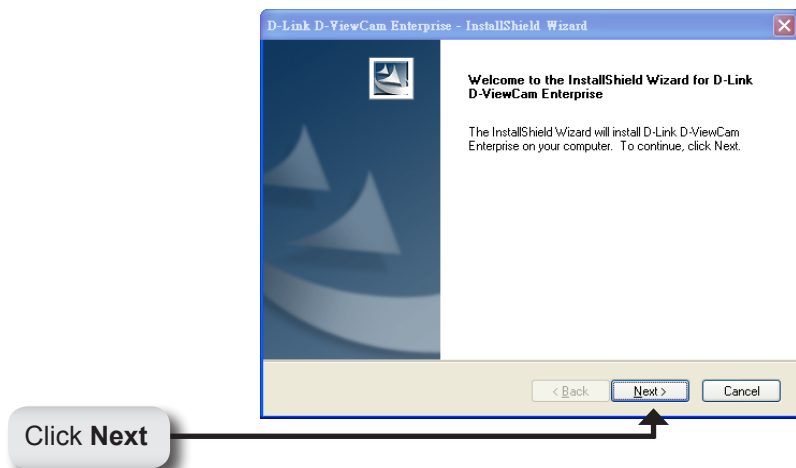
D-Link D-ViewCam Enterprise - InstallShield Wizard

Welcome to the InstallShield Wizard for D-Link D-ViewCam Enterprise

The InstallShield Wizard will install D-Link D-ViewCam Enterprise on your computer. To continue, click Next.

< Back

Next >

Cancel

Click **Next**